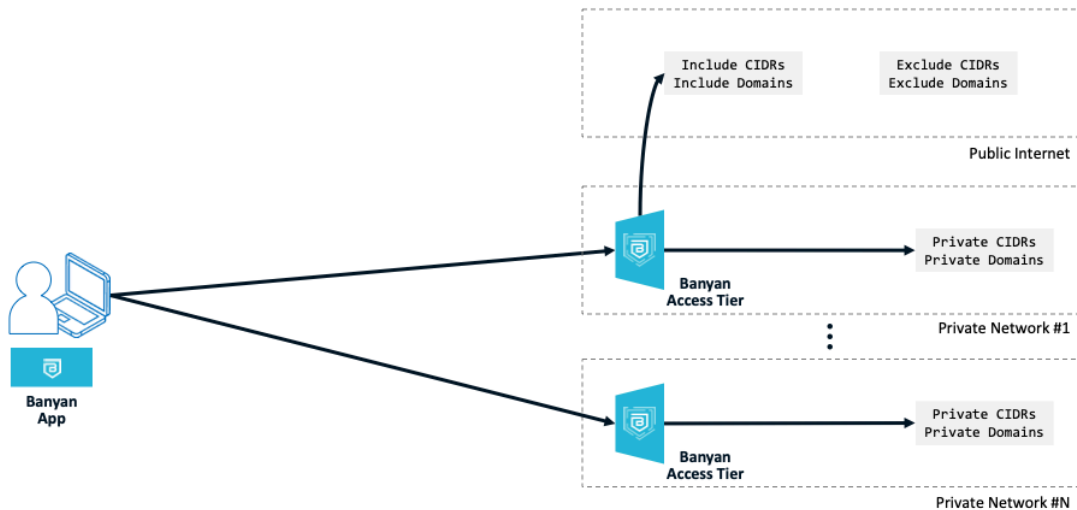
Include CIDRs
Include Domains

Exclude CIDRs
Exclude Domains

Public Internet

Banyan
App

Banyan
Access Tier

Private CIDRs
Private Domains

Private Network #1

Banyan
Access Tier

Private CIDRs
Private Domains

Private Network #N